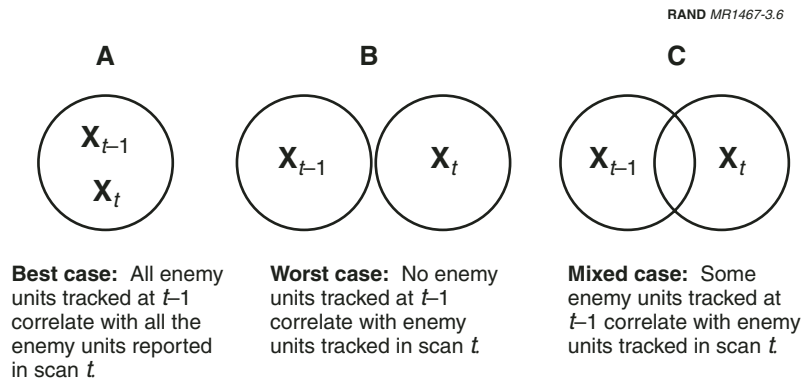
RAND MR1467-3.6

A

$X_{t-1}$

$X_t$

Best case: All enemy units tracked at $t$–1 correlate with all the enemy units reported in scan $t$.

B

$X_{t-1}$

$X_t$

Worst case: No enemy units tracked at $t$–1 correlate with enemy units tracked in scan $t$.

C

$X_{t-1}$

$X_t$

Mixed case: Some enemy units tracked at $t$–1 correlate with enemy units tracked in scan $t$.